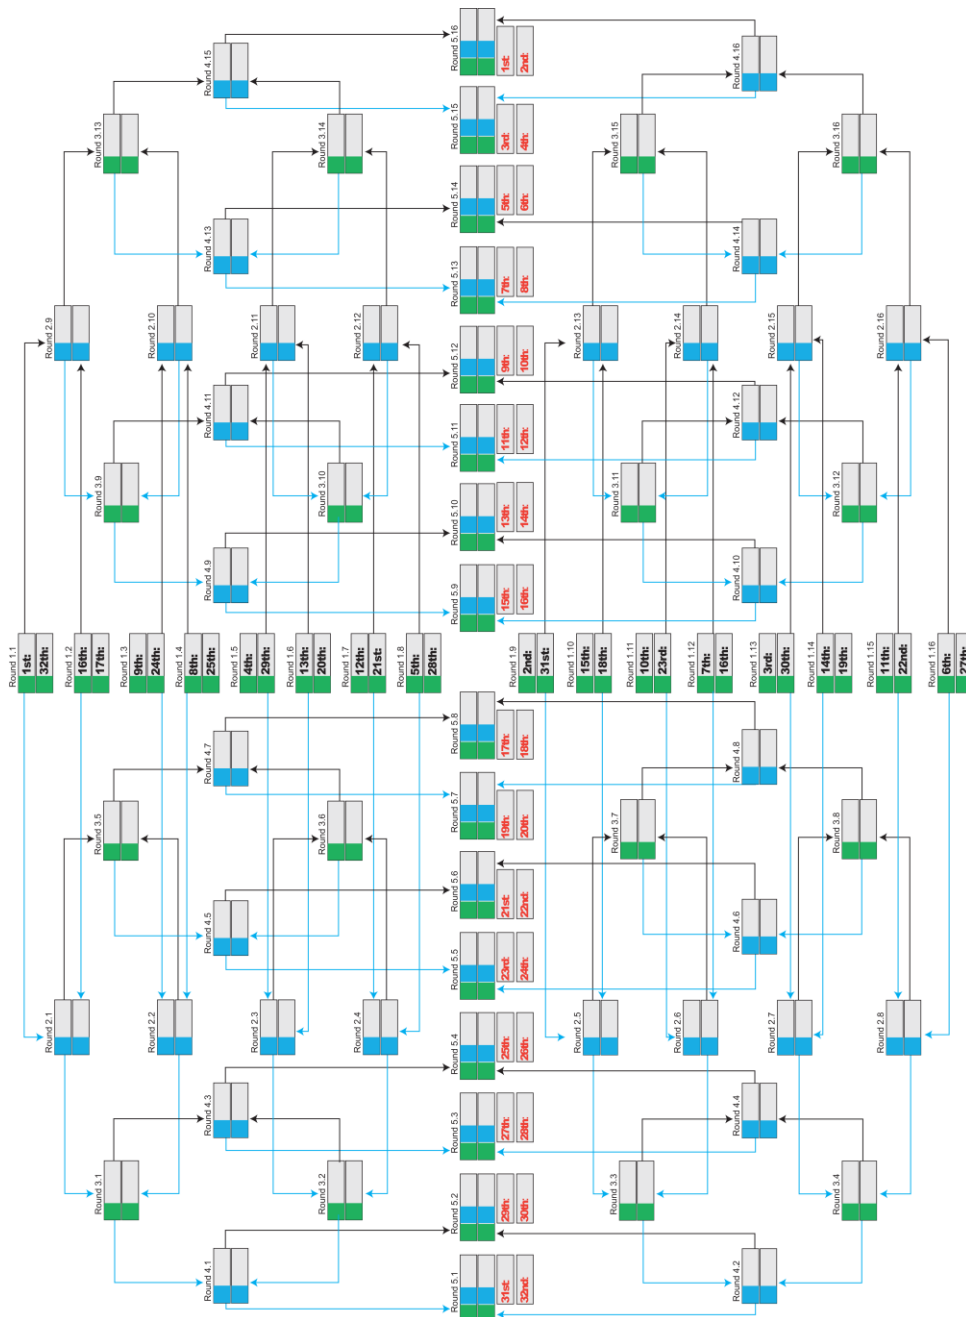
Round 5.16
1st:
2nd:
Round 4.15
Round 4.16
Round 5.15
3rd:
4th:
Round 3.13
Round 3.14
Round 3.15
Round 3.16
Round 5.14
5th:
6th:
Round 4.13
Round 4.14
Round 5.13
7th:
8th:
Round 2.9
Round 2.10
Round 2.11
Round 2.12
Round 5.12
9th:
10th:
Round 2.13
Round 2.14
Round 2.15
Round 2.16
Round 4.11
Round 4.12
Round 5.11
11th:
12th:
Round 3.9
Round 3.10
Round 3.11
Round 3.12
Round 5.10
13th:
14th:
Round 4.9
Round 4.10
Round 5.9
15th:
16th:
Round 1.1
1st:
32th:
Round 1.2
16th:
17th:
Round 1.3
9th:
24th:
Round 1.4
8th:
25th:
Round 1.5
4th:
29th:
Round 1.6
13th:
20th:
Round 1.7
12th:
21st:
Round 1.8
5th:
28th:
Round 1.9
2nd:
31st:
Round 1.10
15th:
18th:
Round 1.11
10th:
23rd:
Round 1.12
7th:
16th:
Round 1.13
3rd:
30th:
Round 1.14
14th:
19th:
Round 1.15
11th:
22nd:
Round 1.16
6th:
27th:
Round 5.8
17th:
18th:
Round 4.7
Round 4.8
Round 5.7
19th:
20th:
Round 3.5
Round 3.6
Round 3.7
Round 3.8
Round 5.6
21st:
22nd:
Round 4.5
Round 4.6
Round 5.5
23rd:
24th:
Round 2.1
Round 2.2
Round 2.3
Round 2.4
Round 5.4
25th:
26th:
Round 2.5
Round 2.6
Round 2.7
Round 2.8
Round 4.3
Round 4.4
Round 5.3
27th:
28th:
Round 3.1
Round 3.2
Round 3.3
Round 3.4
Round 5.2
29th:
30th:
Round 4.1
Round 4.2
Round 5.1
31st:
32nd: